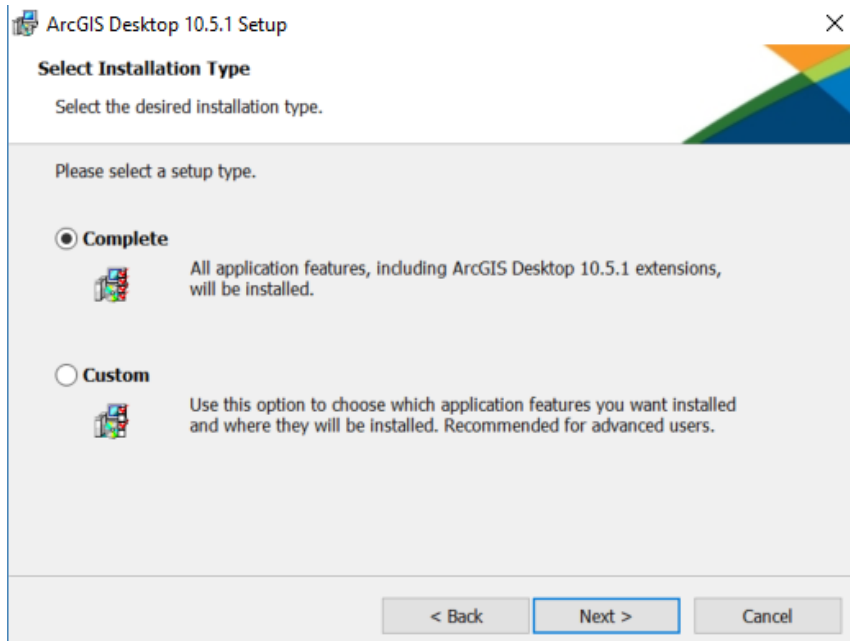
ArcGIS Desktop 10.5.1 Setup

×

Select Installation Type

Select the desired installation type.

Please select a setup type.

Complete

All application features, including ArcGIS Desktop 10.5.1 extensions, will be installed.

Custom

Use this option to choose which application features you want installed and where they will be installed. Recommended for advanced users.

< Back

Next >

Cancel